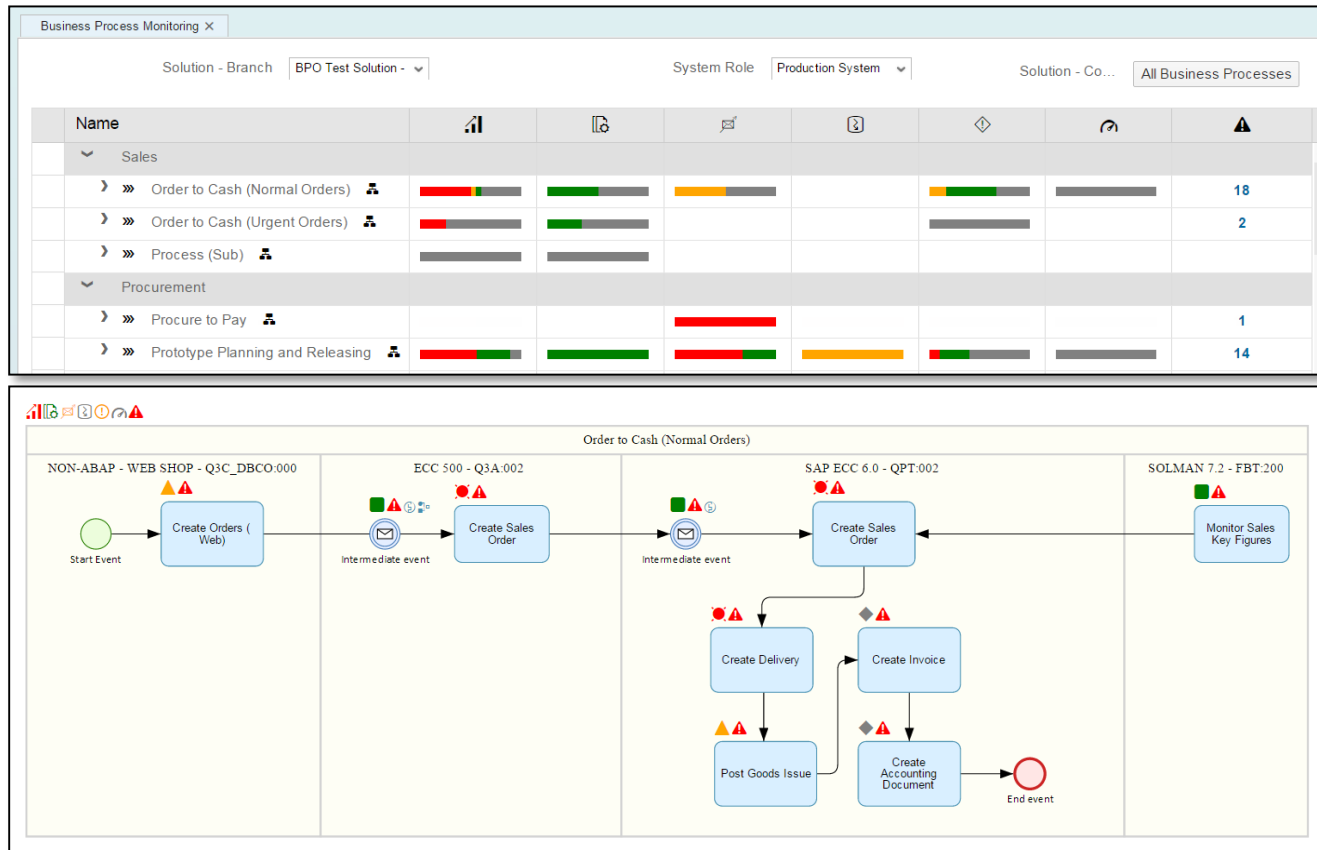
Business Process Monitoring ×

Solution - Branch BPO Test Solution -

System Role Production System

Solution - Co... All Business Processes

| Name | | | | | | | |
|---|---|---|---|---|---|---|---|
| Sales | | | | | | | |
| Order to Cash (Normal Orders) | | | | | | | 18 |
| Order to Cash (Urgent Orders) | | | | | | | 2 |
| Process (Sub) | | | | | | | |
| Procurement | | | | | | | |
| Procure to Pay | | | | | | | 1 |
| Prototype Planning and Releasing | | | | | | | 14 |

Order to Cash (Normal Orders)

NON-ABAP - WEB SHOP - Q3C_DBCO:000

Start Event

Create Orders ( Web)

ECC 500 - Q3A:002

Intermediate event

Create Sales Order

SAP ECC 6.0 - QPT:002

Intermediate event

Create Sales Order

Create Delivery

Create Invoice

Post Goods Issue

Create Accounting Document

End event

SOLMAN 7.2 - FBT:200

Monitor Sales Key Figures